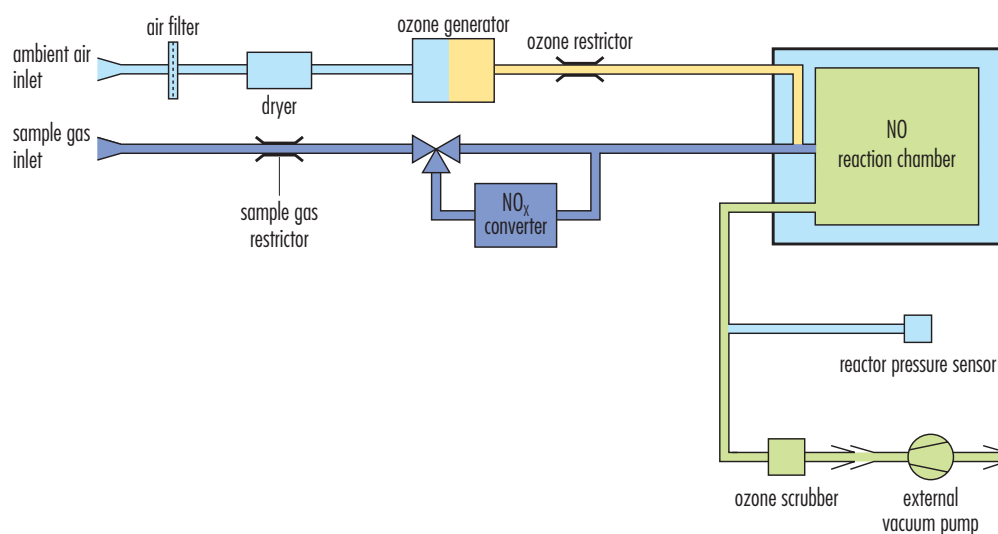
ambient air inlet

air filter

dryer

ozone generator

ozone restrictor

sample gas inlet

sample gas restrictor

$NO_X$ converter

NO reaction chamber

reactor pressure sensor

ozone scrubber

external vacuum pump